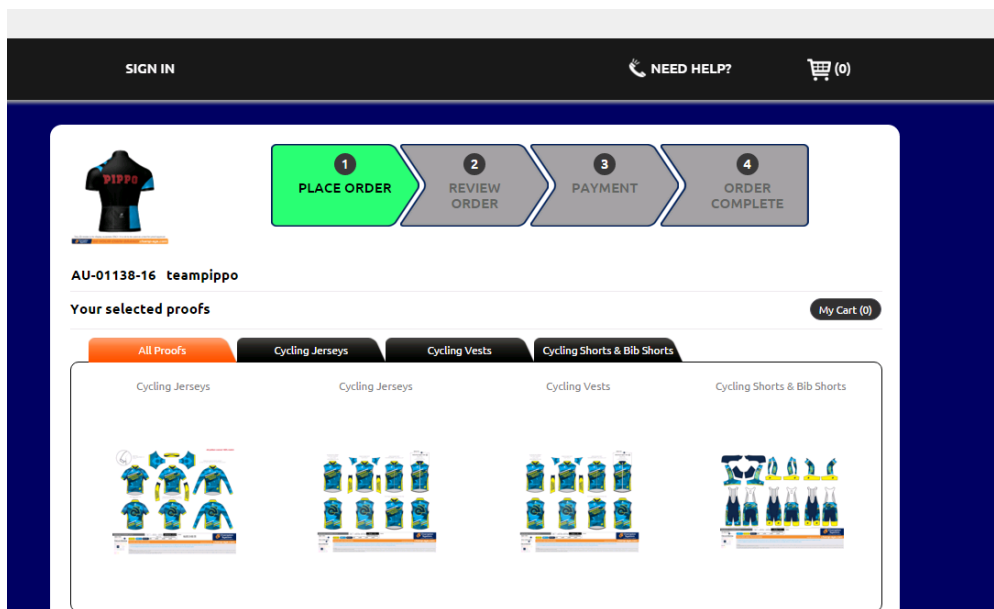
SIGN IN

NEED HELP?

(0)

PIPPO

1 PLACE ORDER

2 REVIEW ORDER

3 PAYMENT

4 ORDER COMPLETE

AU-01138-16 teampippo

Your selected proofs

My Cart (0)

All Proofs

Cycling Jerseys

Cycling Vests

Cycling Shorts & Bib Shorts

Cycling Jerseys

Cycling Jerseys

Cycling Vests

Cycling Shorts & Bib Shorts